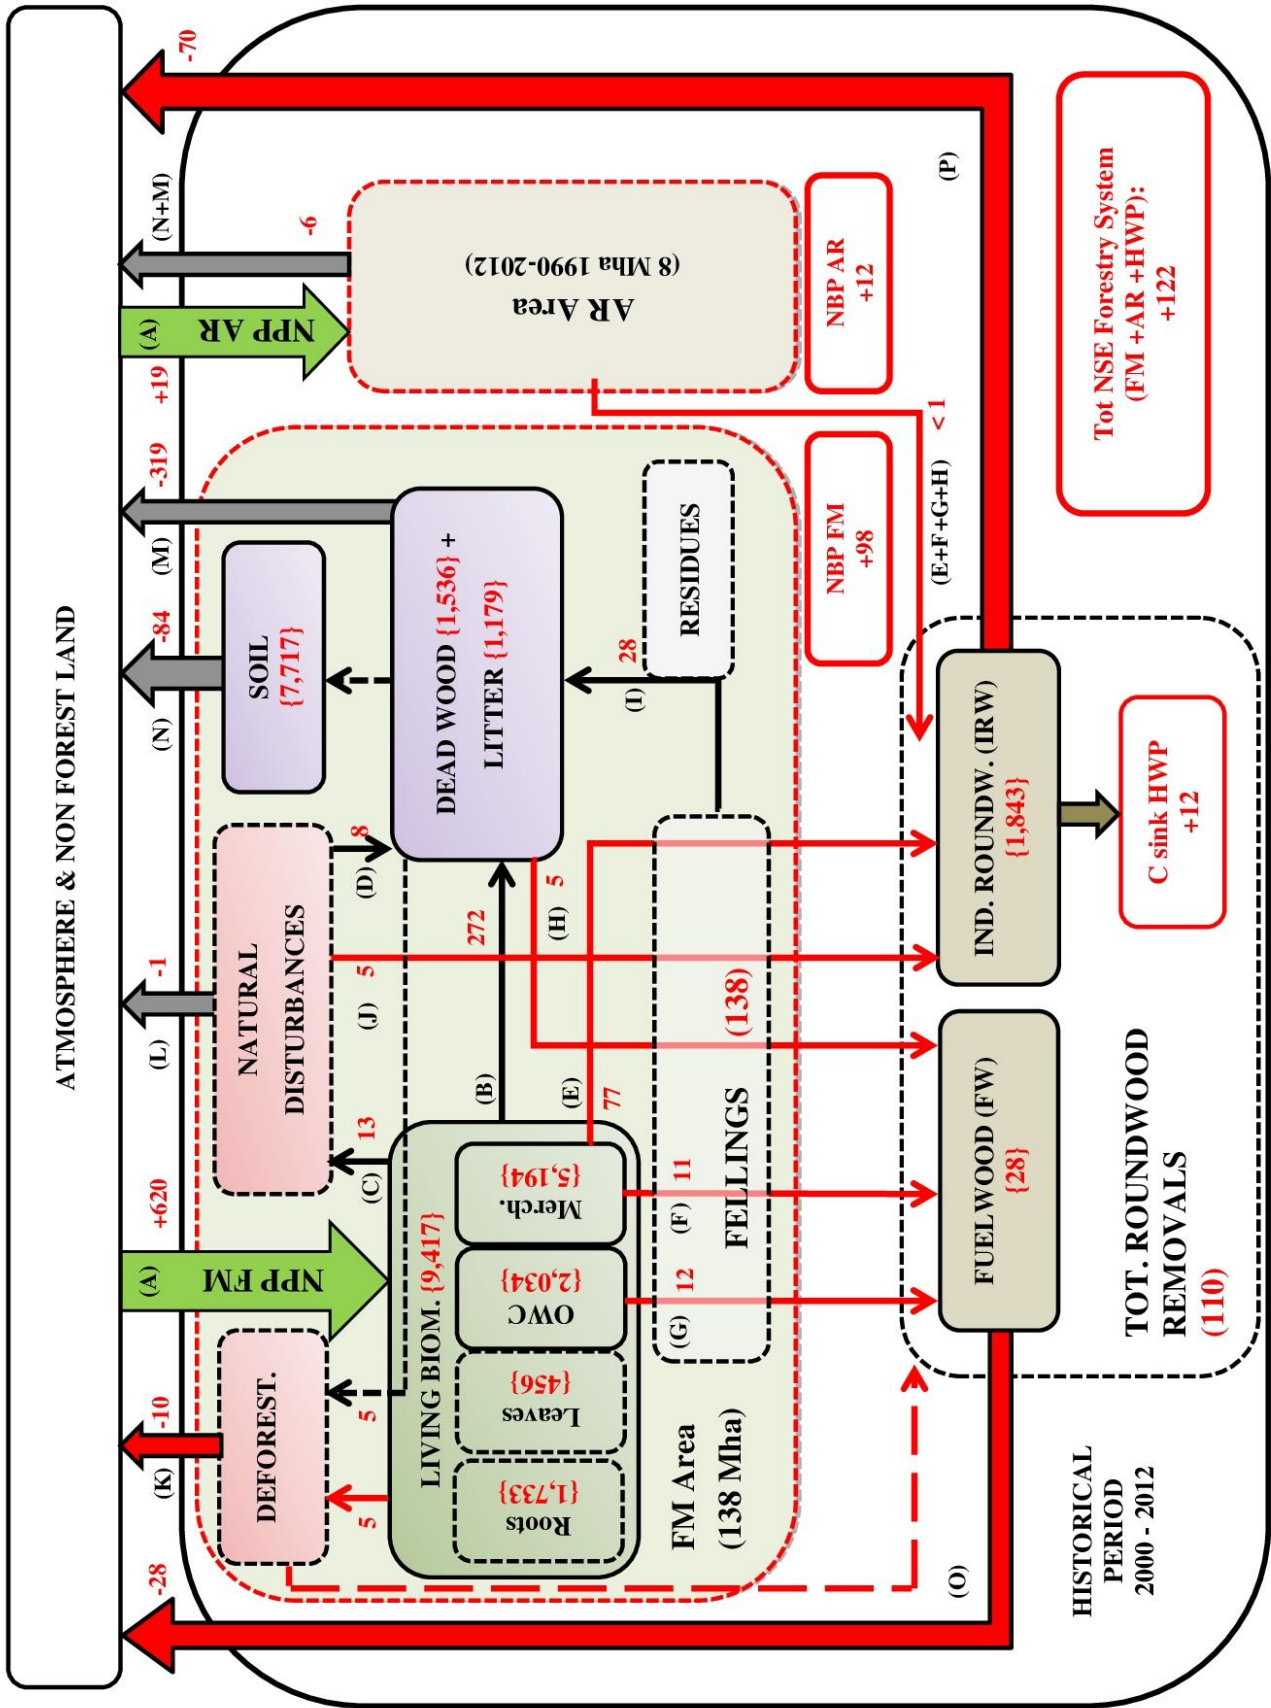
ATMOSPHERE & NON FOREST LAND

-70

(N+M)

-6

NPP AR

(A)

+19

AR Area

(8 Mha 1990-2012)

NBP AR
+12

(P)

Tot NSE Forestry System
(FM +AR +HWP):
+122

-319

(M)

-84

(N)

SOIL
{7,717}

DEAD WOOD {1,536} +
LITTER {1,179}

RESIDUES

28

(I)

NBP FM
+98

(E+F+G+H)

< 1

IND. ROUNDW. (IRW)
{1,843}

C sink HWP
+12

-1

(L)

NATURAL
DISTURBANCES

8

(D)

5

(J)

272

(H)

5

(B)

(E)

77

FELLINGS

(138)

13

(C)

+620

(A)

NPP FM

LIVING BIOM. {9,417}

Merch.
{5,194}

(F)

11

OWC
{2,034}

12

(G)

Leaves
{456}

Roots
{1,733}

FUELWOOD (FW)
{28}

TOT. ROUNDWOOD
REMOVALS
(110)

-10

(K)

DEFOREST.

5

5

FM Area
(138 Mha)

-28

(O)

HISTORICAL
PERIOD
2000 - 2012